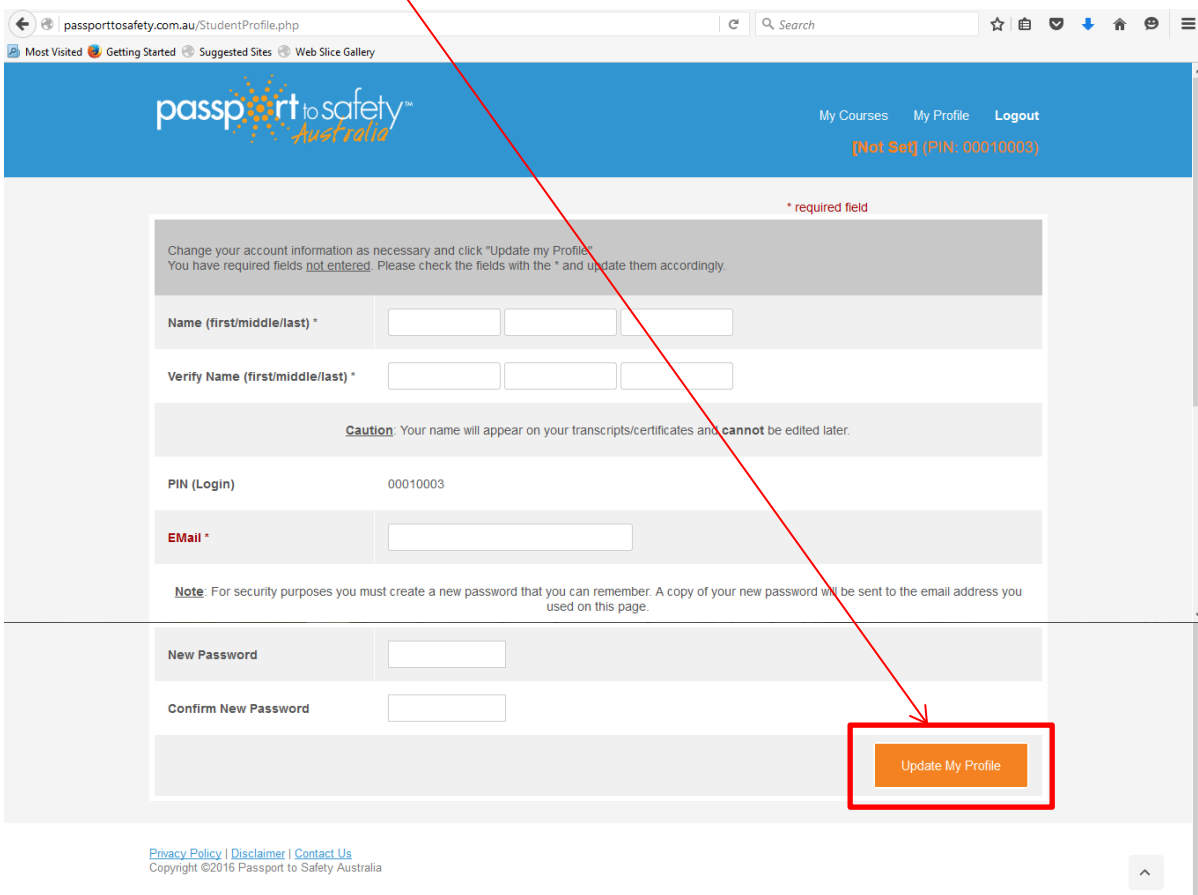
passporttosafety.com.au/StudentProfile.php

Search

Most Visited Getting Started Suggested Sites Web Slice Gallery

passport to safety™ Australia

My Courses My Profile Logout

[Not Set] (PIN: 00010003)

* required field

Change your account information as necessary and click "Update my Profile"
You have required fields not entered. Please check the fields with the * and update them accordingly.

| | |
|---|---|
| Name (first/middle/last) * | |
| Verify Name (first/middle/last) * | |

Caution: Your name will appear on your transcripts/certificates and cannot be edited later.

| | |
|---|---|
| PIN (Login) | 00010003 |
| EMail * | |

Note: For security purposes you must create a new password that you can remember. A copy of your new password will be sent to the email address you used on this page.

| | |
|---|---|
| New Password | |
| Confirm New Password | |

Update My Profile

Privacy Policy | Disclaimer | Contact Us
Copyright ©2016 Passport to Safety Australia